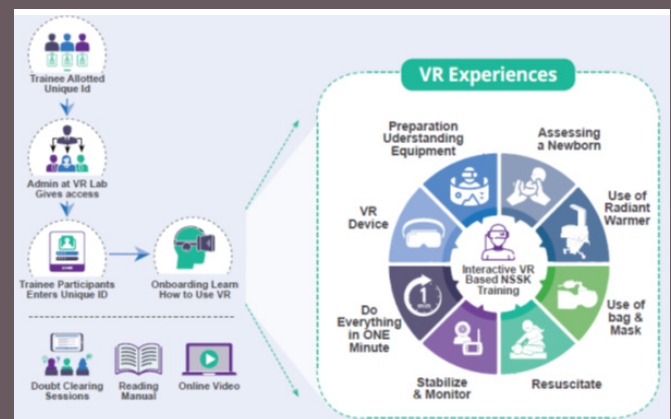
Trainee Allotted Unique Id

Admin at VR Lab Gives access

Trainee Participants Enters Unique ID

Onboarding Learn How to Use VR

Doubt Clearing Sessions

Reading Manual

Online Video

VR Experiences

Preparation Uderstanding Equipment

Assessing a Newborn

Use of Radiant Warmer

Use of bag & Mask

Resuscitate

Stabilize & Monitor

Do Everything in ONE Minute

VR Device

Interactive VR Based NSSK Training